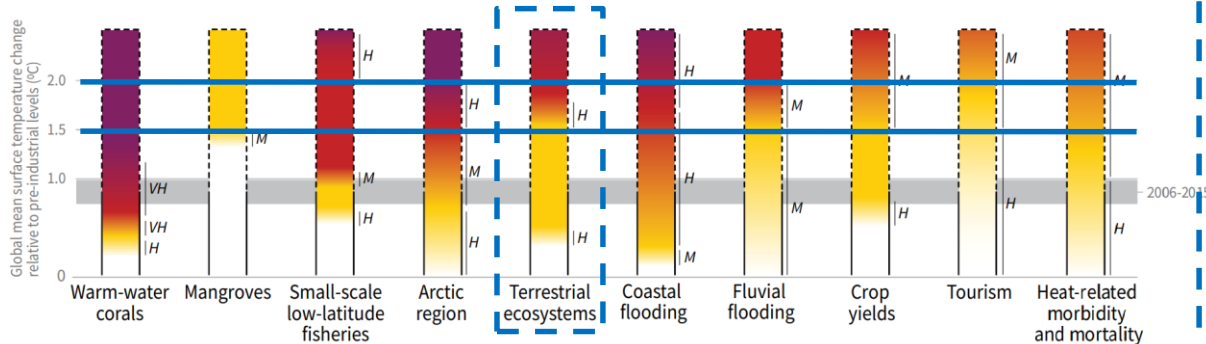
Global mean surface temperature change relative to pre-industrial levels (ºC)

2.0
1.5
1.0
0

2006-2015

H
M
H
VH
VH
H
M
M
H
H
H
H
H
H
M
M
H
M
M
H
M
H
H

Warm-water corals
Mangroves
Small-scale low-latitude fisheries
Arctic region
Terrestrial ecosystems
Coastal flooding
Fluvial flooding
Crop yields
Tourism
Heat-related morbidity and mortality